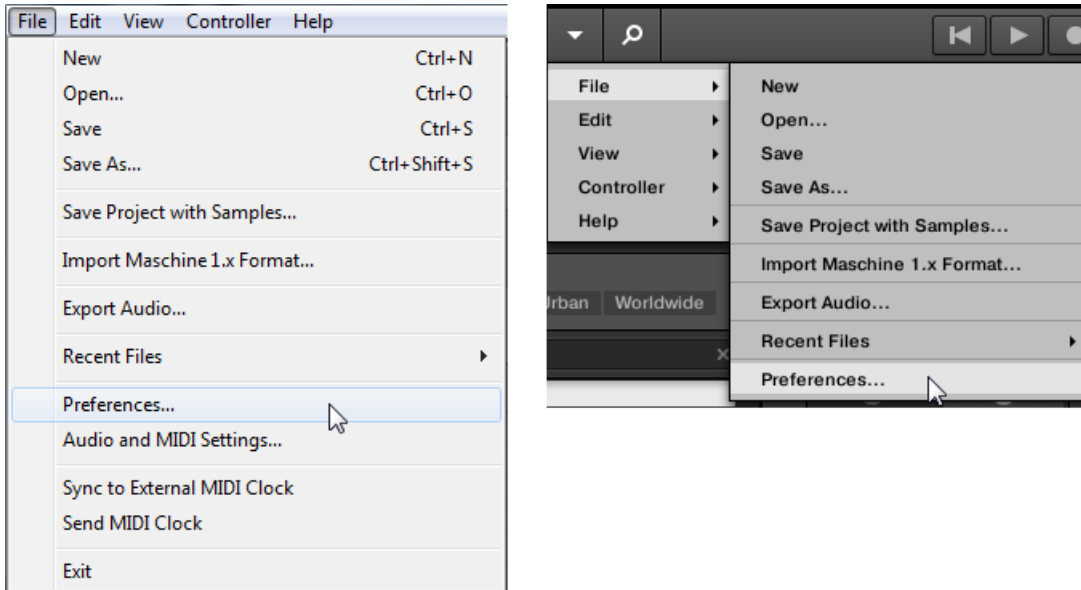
File Edit View Controller Help

New Ctrl+N
Open... Ctrl+O
Save Ctrl+S
Save As... Ctrl+Shift+S

Save Project with Samples...

Import Maschine 1.x Format...

Export Audio...

Recent Files

Preferences...
Audio and MIDI Settings...

Sync to External MIDI Clock
Send MIDI Clock

Exit

File
Edit
View
Controller
Help

New
Open...
Save
Save As...
Save Project with Samples...
Import Maschine 1.x Format...
Export Audio...
Recent Files
Preferences...

Jrban Worldwide